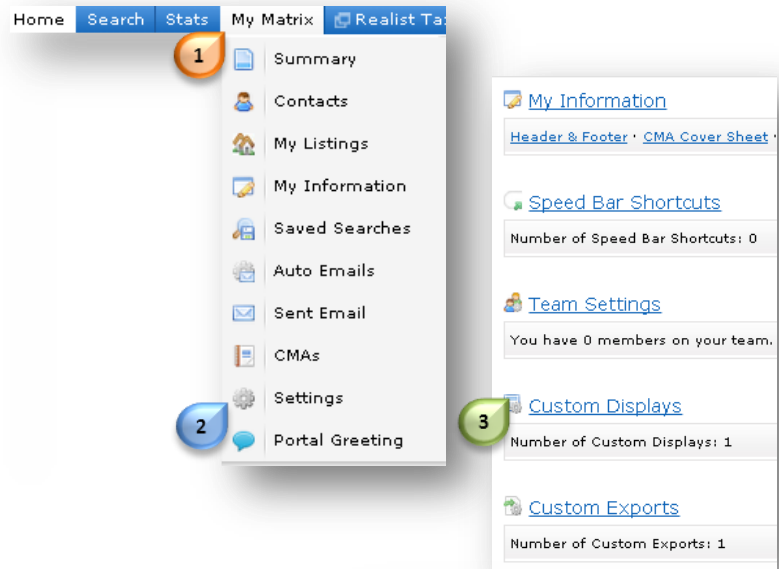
Home Search Stats My Matrix Realist Ta

1

Summary

Contacts

My Listings

My Information

Saved Searches

Auto Emails

Sent Email

CMAs

Settings

2

Portal Greeting

My Information

Header & Footer · CMA Cover Sheet ·

Speed Bar Shortcuts

Number of Speed Bar Shortcuts: 0

Team Settings

You have 0 members on your team.

3

Custom Displays

Number of Custom Displays: 1

Custom Exports

Number of Custom Exports: 1